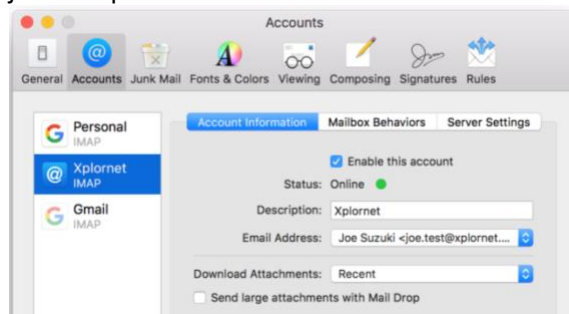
Accounts

General Accounts Junk Mail Fonts & Colors Viewing Composing Signatures Rules

Personal
IMAP

Xplornet
IMAP

Gmail
IMAP

Account Information | Mailbox Behaviors | Server Settings

Enable this account

Status: Online

Description: Xplornet

Email Address: Joe Suzuki <joe.test@xplornet....

Download Attachments: Recent

Send large attachments with Mail Drop